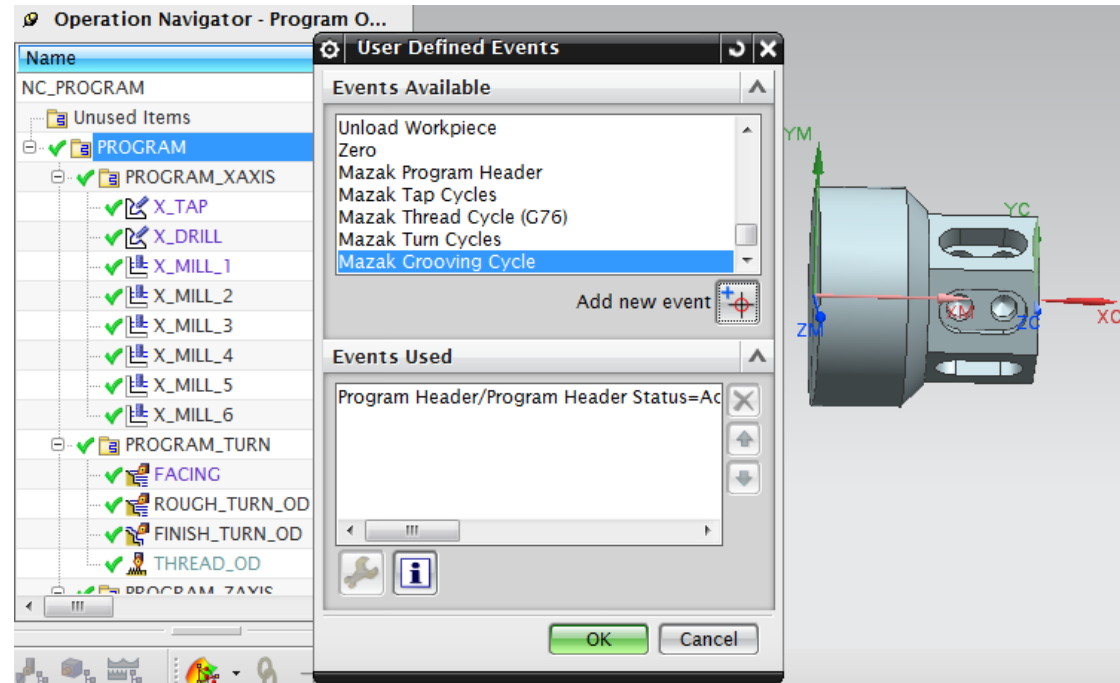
Operation Navigator - Program O...

Name
NC_PROGRAM
Unused Items
PROGRAM
PROGRAM_XAXIS
X_TAP
X_DRILL
X_MILL_1
X_MILL_2
X_MILL_3
X_MILL_4
X_MILL_5
X_MILL_6
PROGRAM_TURN
FACING
ROUGH_TURN_OD
FINISH_TURN_OD
THREAD_OD
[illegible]

User Defined Events

Events Available
Unload Workpiece
Zero
Mazak Program Header
Mazak Tap Cycles
Mazak Thread Cycle (G76)
Mazak Turn Cycles
Mazak Grooving Cycle

Add new event

Events Used
Program Header/Program Header Status=Ac

OK
Cancel

YM
YC
XM
ZM
ZC
XC